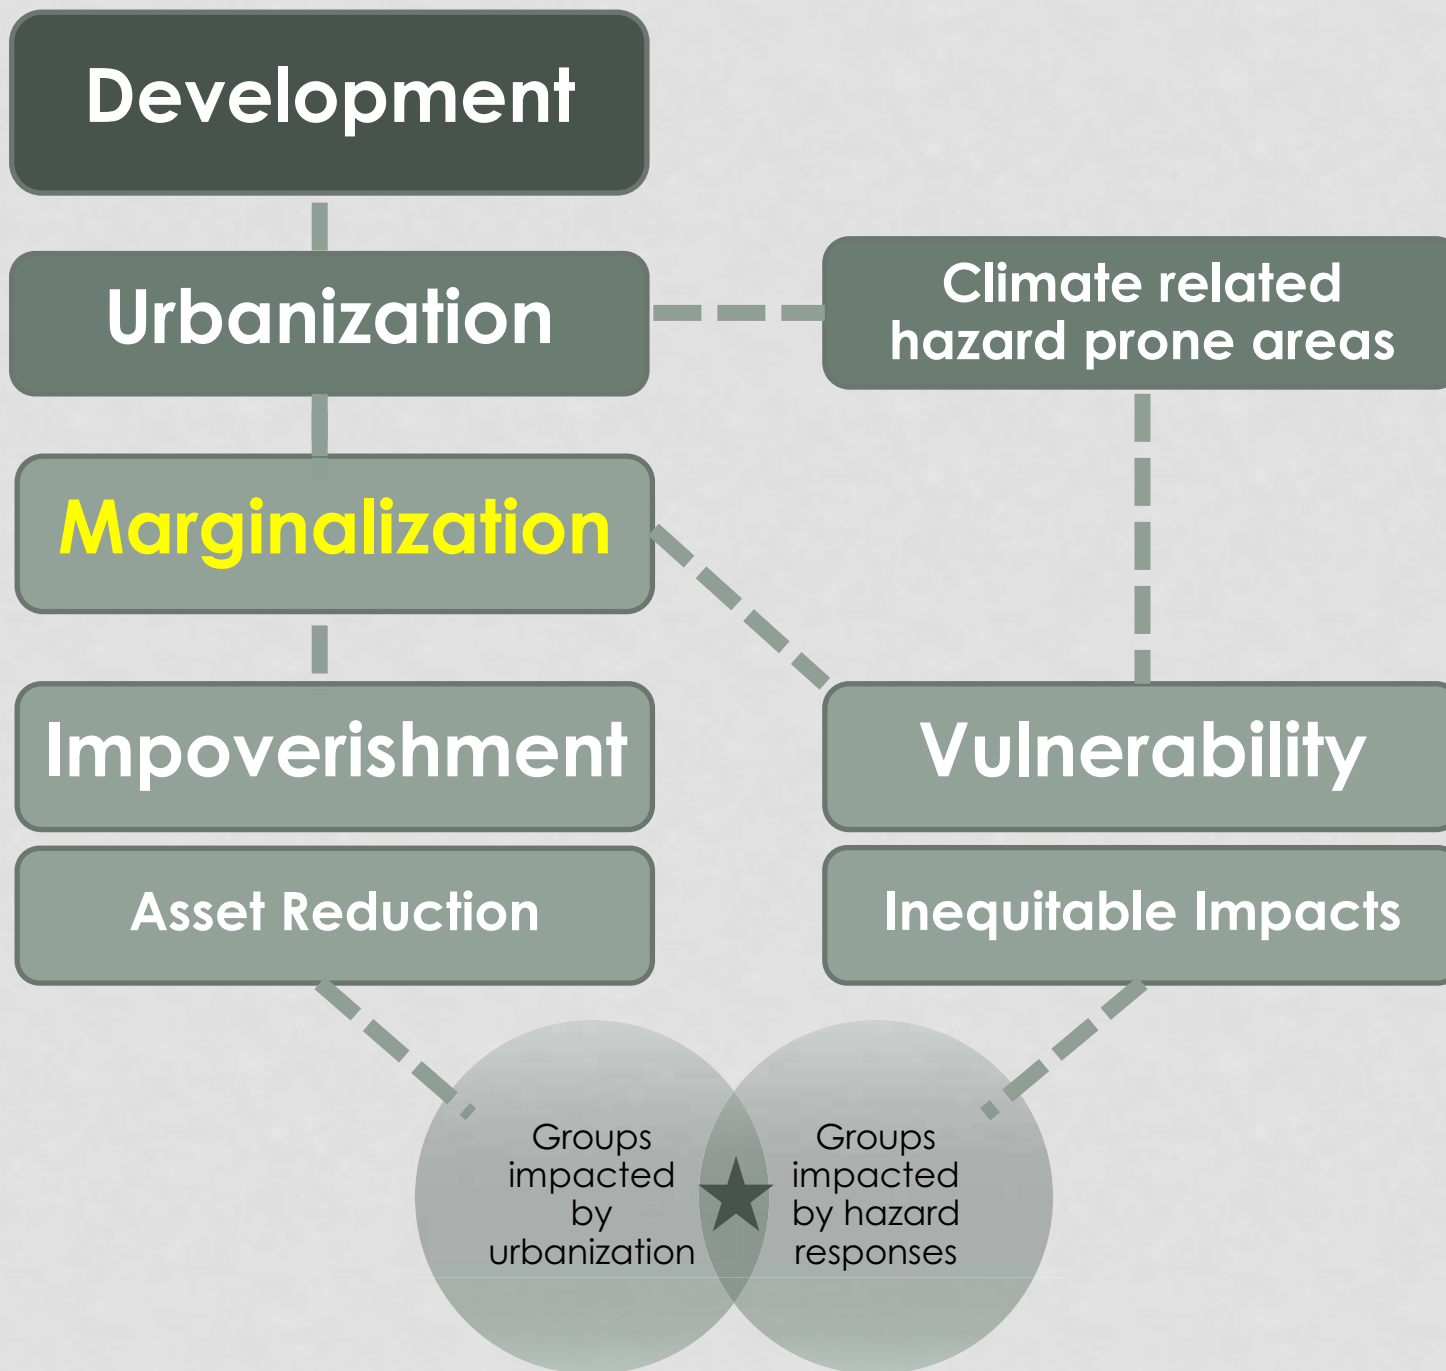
Development

Urbanization

Climate related hazard prone areas

Marginalization

Impoverishment

Vulnerability

Asset Reduction

Inequitable Impacts

Groups impacted by urbanization

Groups impacted by hazard responses